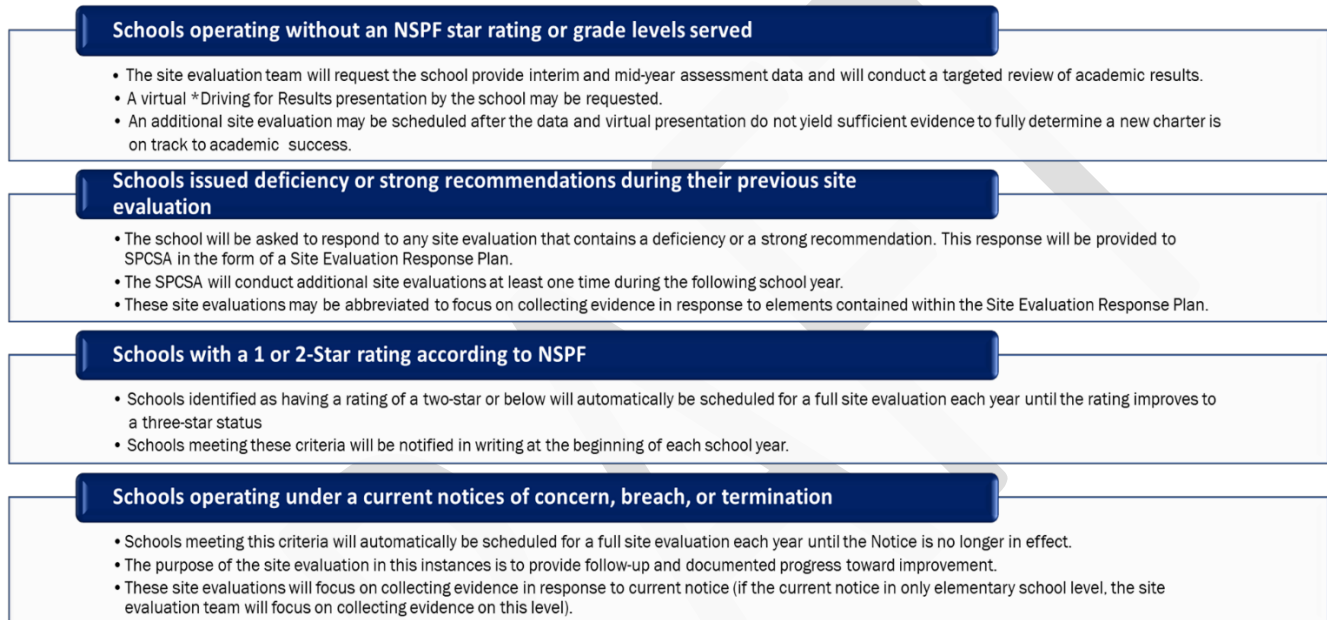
Schools operating without an NSPF star rating or grade levels served

- The site evaluation team will request the school provide interim and mid-year assessment data and will conduct a targeted review of academic results.
- A virtual *Driving for Results presentation by the school may be requested.
- An additional site evaluation may be scheduled after the data and virtual presentation do not yield sufficient evidence to fully determine a new charter is on track to academic success.

Schools issued deficiency or strong recommendations during their previous site evaluation

- The school will be asked to respond to any site evaluation that contains a deficiency or a strong recommendation. This response will be provided to SPCSA in the form of a Site Evaluation Response Plan.
- The SPCSA will conduct additional site evaluations at least one time during the following school year.
- These site evaluations may be abbreviated to focus on collecting evidence in response to elements contained within the Site Evaluation Response Plan.

Schools with a 1 or 2-Star rating according to NSPF

- Schools identified as having a rating of a two-star or below will automatically be scheduled for a full site evaluation each year until the rating improves to a three-star status
- Schools meeting these criteria will be notified in writing at the beginning of each school year.

Schools operating under a current notices of concern, breach, or termination

- Schools meeting this criteria will automatically be scheduled for a full site evaluation each year until the Notice is no longer in effect.
- The purpose of the site evaluation in this instances is to provide follow-up and documented progress toward improvement.
- These site evaluations will focus on collecting evidence in response to current notice (if the current notice in only elementary school level, the site evaluation team will focus on collecting evidence on this level).